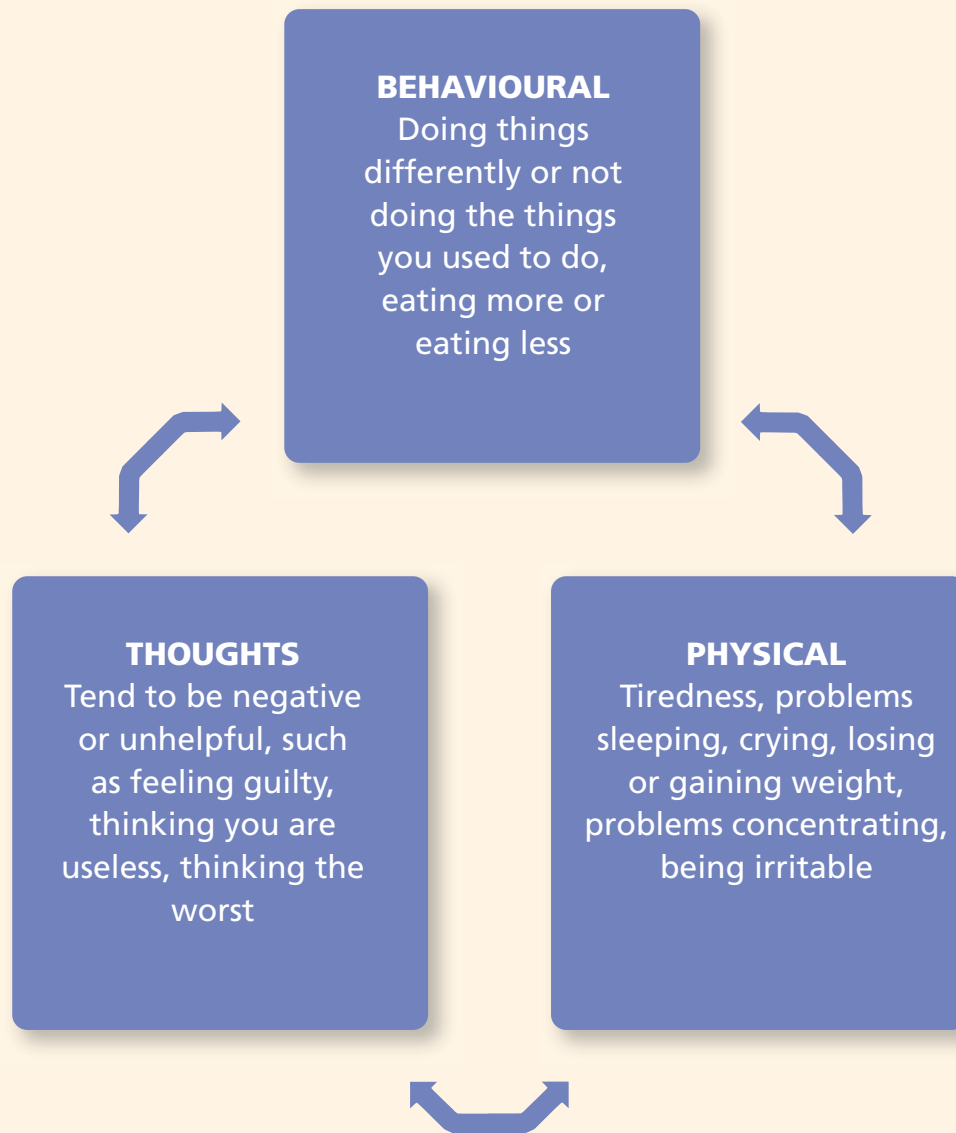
BEHAVIOURAL
Doing things differently or not doing the things you used to do, eating more or eating less

THOUGHTS
Tend to be negative or unhelpful, such as feeling guilty, thinking you are useless, thinking the worst

PHYSICAL
Tiredness, problems sleeping, crying, losing or gaining weight, problems concentrating, being irritable